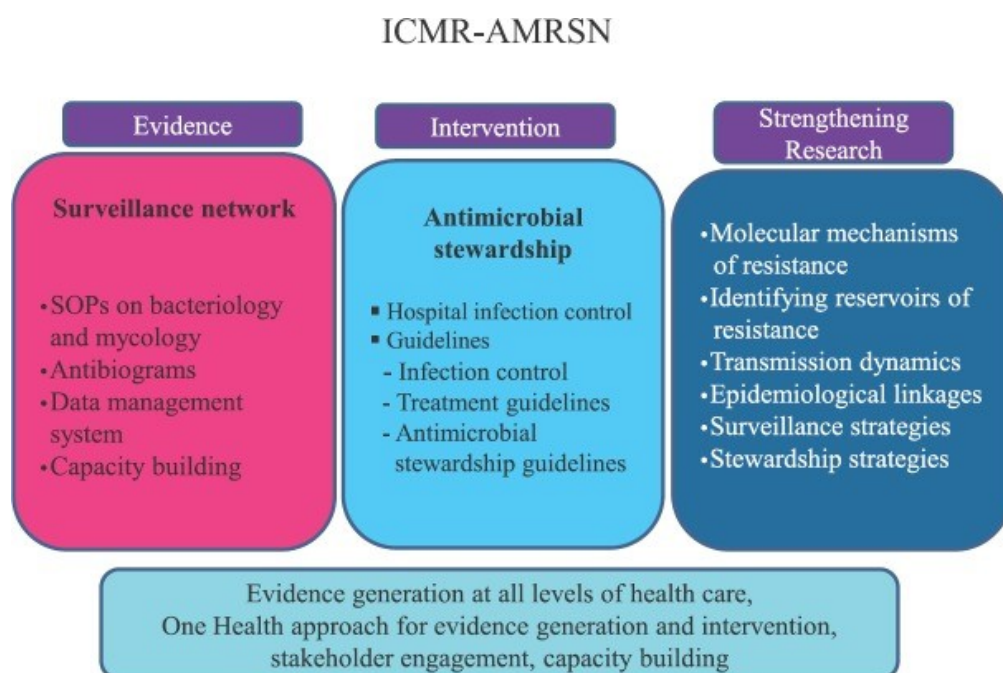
ICMR-AMRSN

Evidence

Surveillance network

•SOPs on bacteriology and mycology
•Antibiograms
•Data management system
•Capacity building

Intervention

Antimicrobial stewardship

▪ Hospital infection control
▪ Guidelines
- Infection control
- Treatment guidelines
- Antimicrobial stewardship guidelines

Strengthening Research

•Molecular mechanisms of resistance
•Identifying reservoirs of resistance
•Transmission dynamics
•Epidemiological linkages
•Surveillance strategies
•Stewardship strategies

Evidence generation at all levels of health care, One Health approach for evidence generation and intervention, stakeholder engagement, capacity building